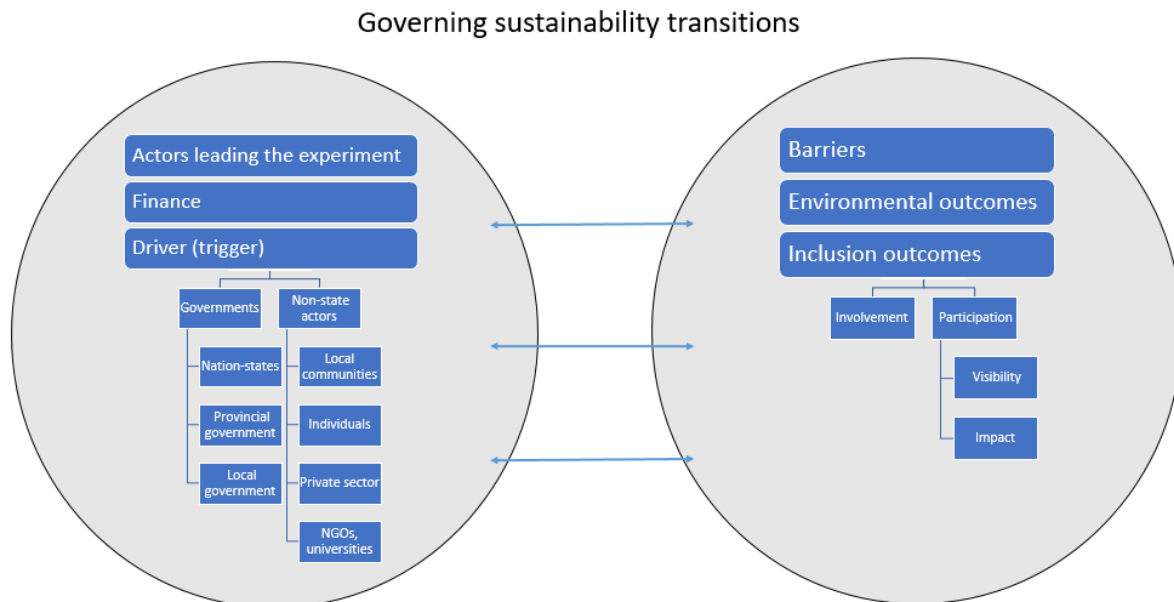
Governing sustainability transitions

Actors leading the experiment

Finance

Driver (trigger)

Governments

Nation-states

Provincial government

Local government

Non-state actors

Local communities

Individuals

Private sector

NGOs, universities

Barriers

Environmental outcomes

Inclusion outcomes

Involvement

Participation

Visibility

Impact